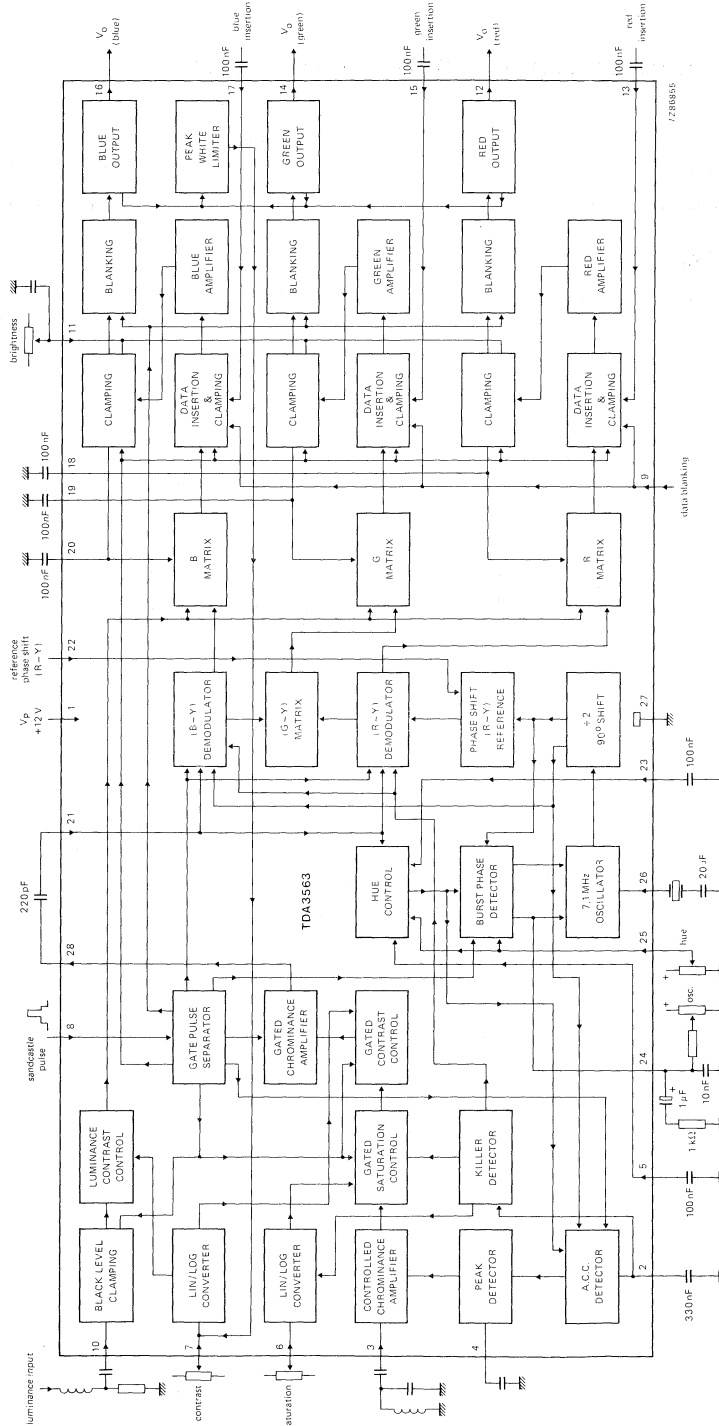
luminance input
contrast
saturation
10
7
6
3
4
2
BLACK LEVEL CLAMPING
LIN/LOG CONVERTER
LIN/LOG CONVERTER
CONTROLLED CHROMINANCE AMPLIFIER
PEAK DETECTOR
A.C.C. DETECTOR
330 nF
LUMINANCE CONTRAST CONTROL
GATED SATURATION CONTROL
KILLER DETECTOR
5
100 nF
sandcastle pulse
8
GATE PULSE SEPARATOR
GATED CHROMINANCE AMPLIFIER
GATED CONTRAST CONTROL
1 kΩ
1 µF
10 nF
24
osc.
28
220 pF
21
TDA3563
HUE CONTROL
BURST PHASE DETECTOR
7,1 MHz OSCILLATOR
25
hue
26
20 pF
$V_P$ +12 V
1
(B – Y) DEMODULATOR
(G – Y) MATRIX
(R – Y) DEMODULATOR
PHASE SHIFT (R – Y) REFERENCE
÷ 2 90° SHIFT
23
100 nF
27
reference phase shift (R – Y)
22
100 nF
20
B MATRIX
G MATRIX
R MATRIX
100 nF
19
100 nF
18
9
data blanking
brightness
11
CLAMPING
DATA INSERTION & CLAMPING
CLAMPING
DATA INSERTION & CLAMPING
CLAMPING
DATA INSERTION & CLAMPING
BLANKING
BLUE AMPLIFIER
BLANKING
GREEN AMPLIFIER
BLANKING
RED AMPLIFIER
BLUE OUTPUT
PEAK WHITE LIMITER
GREEN OUTPUT
RED OUTPUT
16
$V_O$ (blue)
17
100 nF
blue insertion
14
$V_O$ (green)
15
100 nF
green insertion
12
$V_O$ (red)
13
100 nF
red insertion
7Z86855